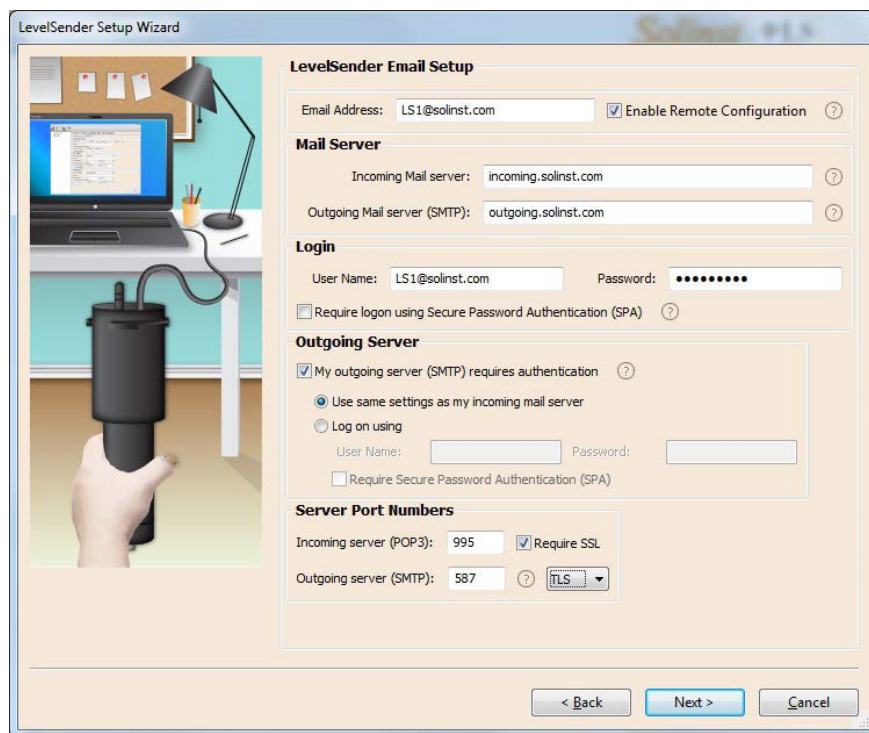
LevelSender Setup Wizard

Solinst 9LS

LevelSender Email Setup

Email Address: LS1@solinst.com
Enable Remote Configuration ?

Mail Server

Incoming Mail server: incoming.solinst.com ?

Outgoing Mail server (SMTP): outgoing.solinst.com ?

Login

User Name: LS1@solinst.com Password: •••••••••

Require logon using Secure Password Authentication (SPA) ?

Outgoing Server

My outgoing server (SMTP) requires authentication ?

Use same settings as my incoming mail server

Log on using

User Name: Password:

Require Secure Password Authentication (SPA)

Server Port Numbers

Incoming server (POP3): 995 Require SSL

Outgoing server (SMTP): 587 ? TLS

< Back Next > Cancel